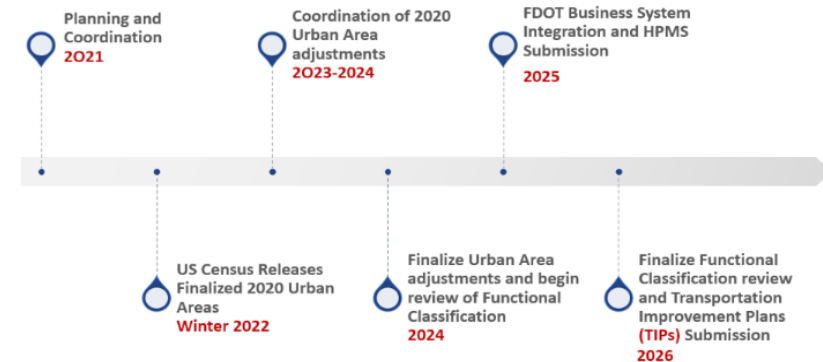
Planning and Coordination
2O21

Coordination of 2020 Urban Area adjustments
2O23-2024

FDOT Business System Integration and HPMS Submission
2025

US Census Releases Finalized 2020 Urban Areas
Winter 2022

Finalize Urban Area adjustments and begin review of Functional Classification
2024

Finalize Functional Classification review and Transportation Improvement Plans (TIPs) Submission
2026